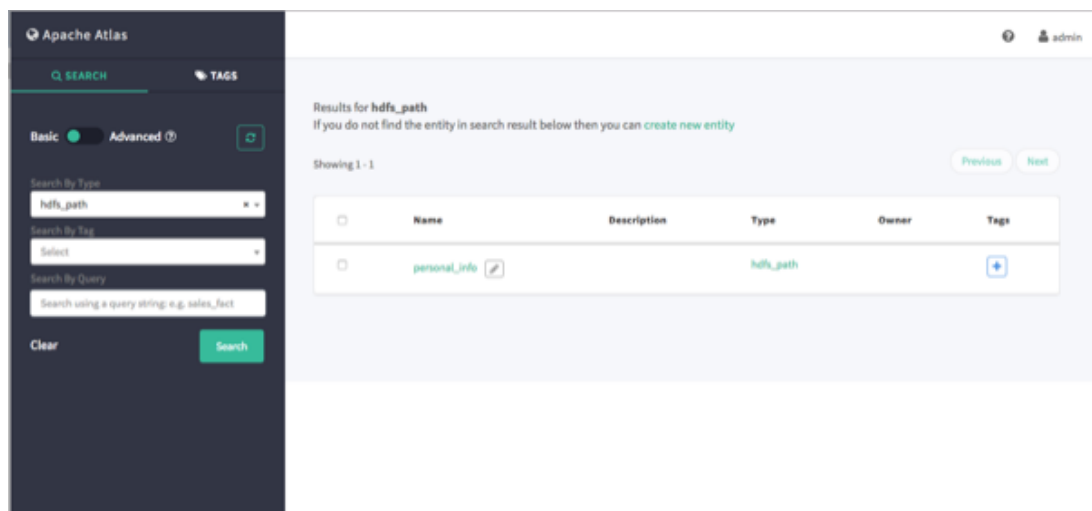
Apache Atlas

SEARCH

TAGS

Basic Advanced

Search By Type

hdfs_path

Search By Tag

Select

Search By Query

Search using a query string: e.g. sales_fact

Clear

Search

admin

Results for **hdfs_path**

If you do not find the entity in search result below then you can create new entity

Showing 1 - 1

Previous Next

| | Name | Description | Type | Owner | Tags |
|---|---|---|---|---|---|
| | personal_info | | hdfs_path | | + |